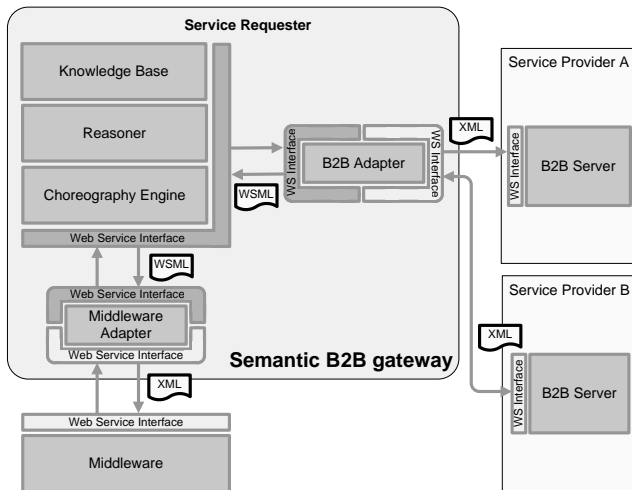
Service Requester

Knowledge Base

Reasoner

Choreography Engine

Web Service Interface

WS Interface

B2B Adapter

WS Interface

WSML

XML

Service Provider A

WS Interface

B2B Server

WSML

Web Service Interface

Middleware Adapter

Web Service Interface

Semantic B2B gateway

XML

Service Provider B

XML

WS Interface

B2B Server

Web Service Interface

Middleware